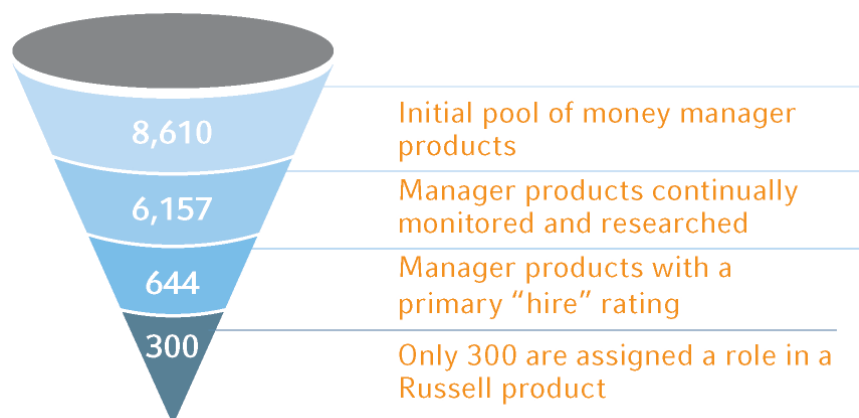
8,610

Initial pool of money manager products

6,157

Manager products continually monitored and researched

644

Manager products with a primary “hire” rating

300

Only 300 are assigned a role in a Russell product